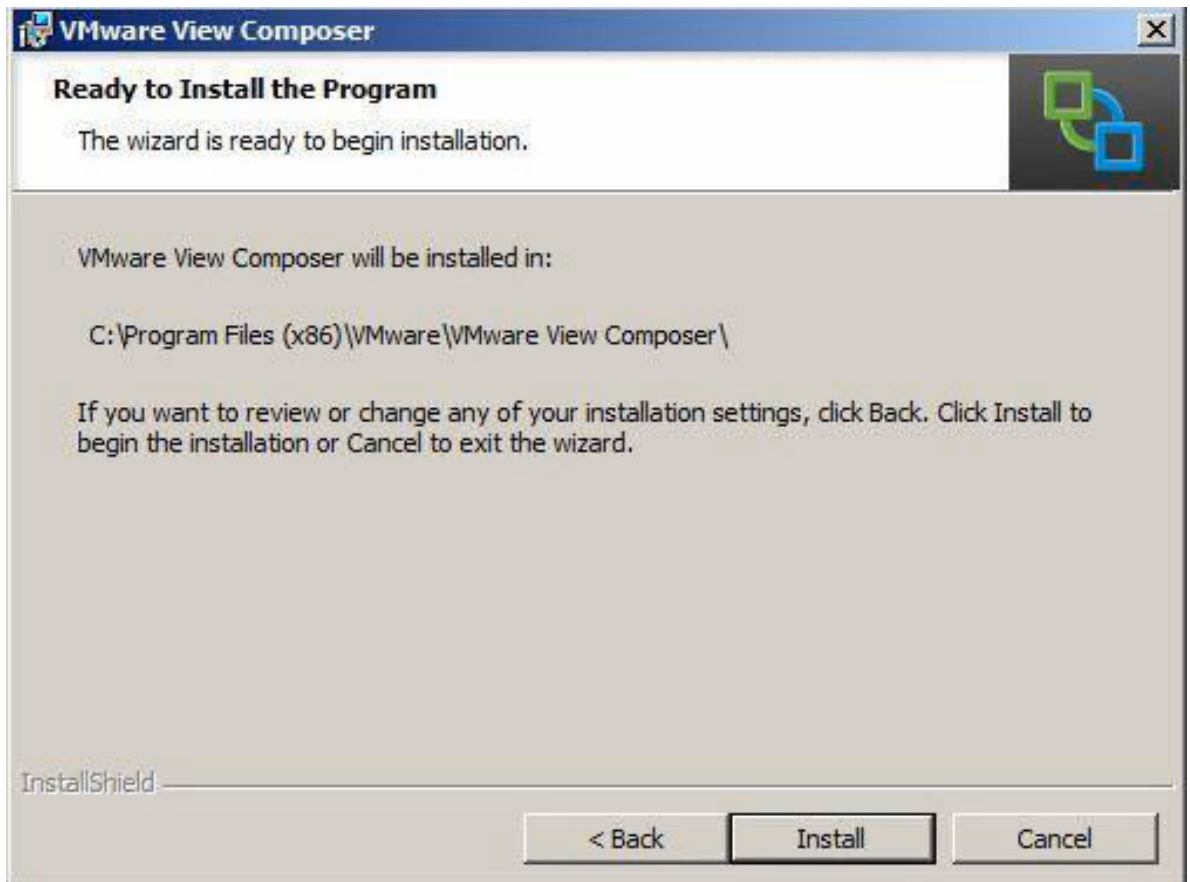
VMware View Composer

Ready to Install the Program

The wizard is ready to begin installation.

VMware View Composer will be installed in:

C:\Program Files (x86)\VMware\VMware View Composer\

If you want to review or change any of your installation settings, click Back. Click Install to begin the installation or Cancel to exit the wizard.

InstallShield

< Back

Install

Cancel